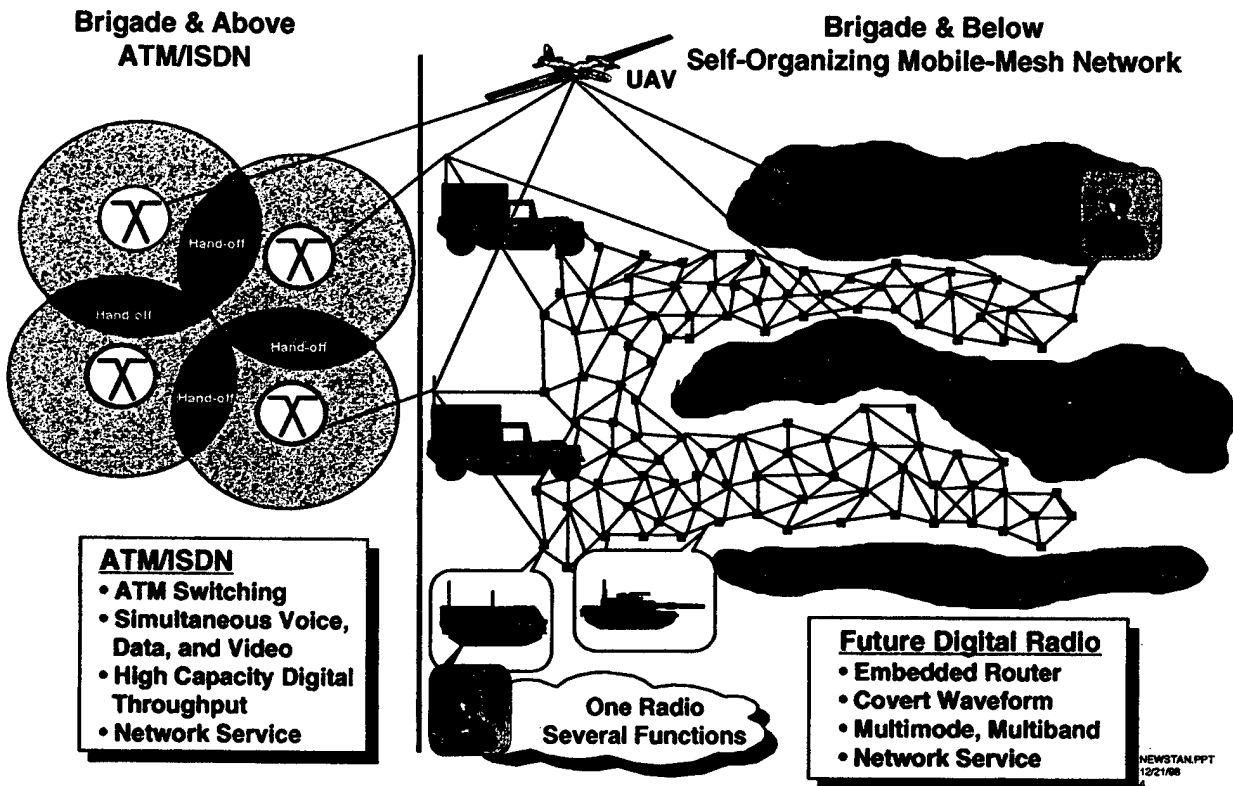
Brigade & Above
ATM/ISDN

Brigade & Below
Self-Organizing Mobile-Mesh Network

UAV

Hand-off

Hand-off

Hand-off

Hand-off

ATM/ISDN
• ATM Switching
• Simultaneous Voice, Data, and Video
• High Capacity Digital Throughput
• Network Service

One Radio
Several Functions

Future Digital Radio
• Embedded Router
• Covert Waveform
• Multimode, Multiband
• Network Service

NEWSTAN.PPT
12/21/98
4